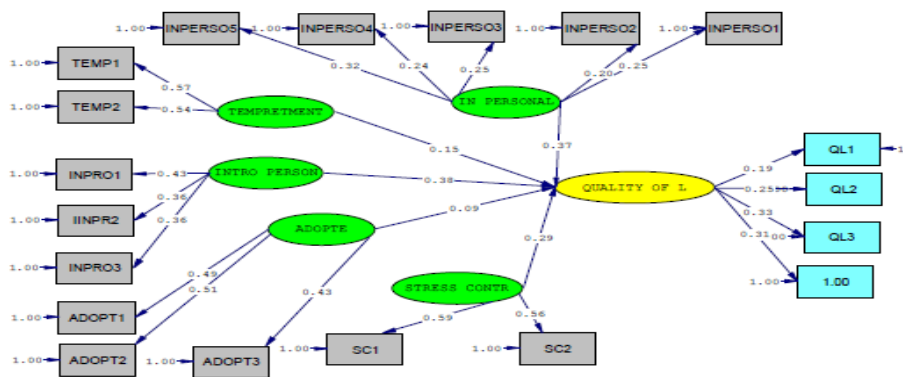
1.00 INPERSO5 1.00 INPERSO4 1.00 INPERSO3 1.00 INPERSO2 1.00 INPERSO1

1.00 TEMP1 0.57
1.00 TEMP2 0.54

0.32 0.24 0.25 0.20 0.25

TEMPRETMENT

IN PERSONAL

0.15 0.37

1.00 INPRO1 0.43 INTRO PERSON 0.38 QUALITY OF L 0.19 QL1 1
1.00 IINPR2 0.36 0.2510 QL2
0.36 0.33
1.00 INPRO3 ADOPTE 0.09 0.31 00 QL3
0.29
0.49 1.00 1.00
1.00 ADOPT1 0.51 0.43

STRESS CONTR

0.59 0.56

1.00 ADOPT2 1.00 ADOPT3 1.00 SC1 1.00 SC2